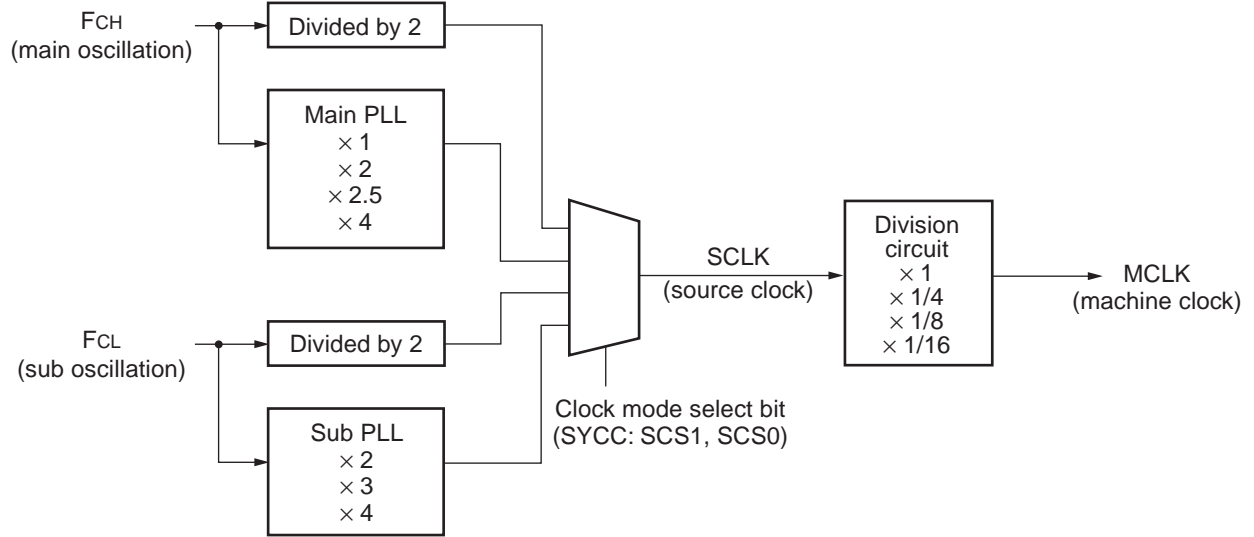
FCH
(main oscillation)

Divided by 2

Main PLL
$\times 1$
$\times 2$
$\times 2.5$
$\times 4$

FCL
(sub oscillation)

Divided by 2

Sub PLL
$\times 2$
$\times 3$
$\times 4$

SCLK
(source clock)

Clock mode select bit
(SYCC: SCS1, SCS0)

Division circuit
$\times 1$
$\times 1/4$
$\times 1/8$
$\times 1/16$

MCLK
(machine clock)